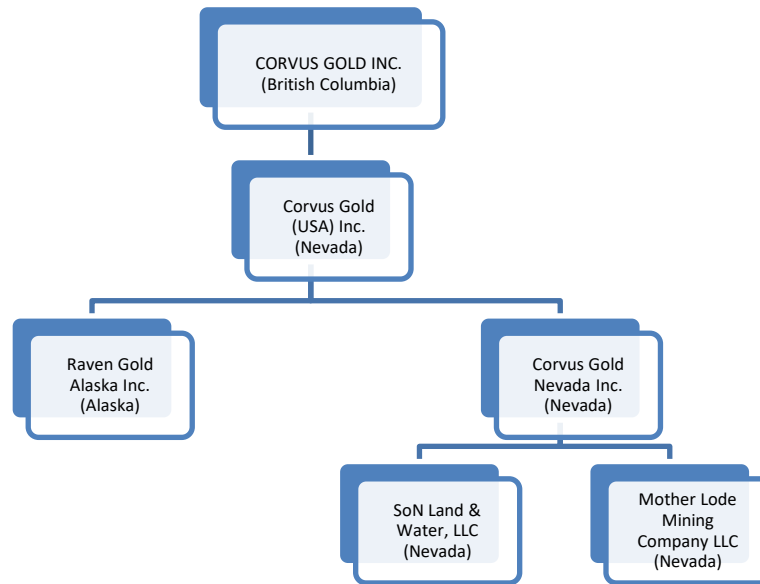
CORVUS GOLD INC.
(British Columbia)

Corvus Gold
(USA) Inc.
(Nevada)

Raven Gold
Alaska Inc.
(Alaska)

Corvus Gold
Nevada Inc.
(Nevada)

SoN Land &
Water, LLC
(Nevada)

Mother Lode
Mining
Company LLC
(Nevada)